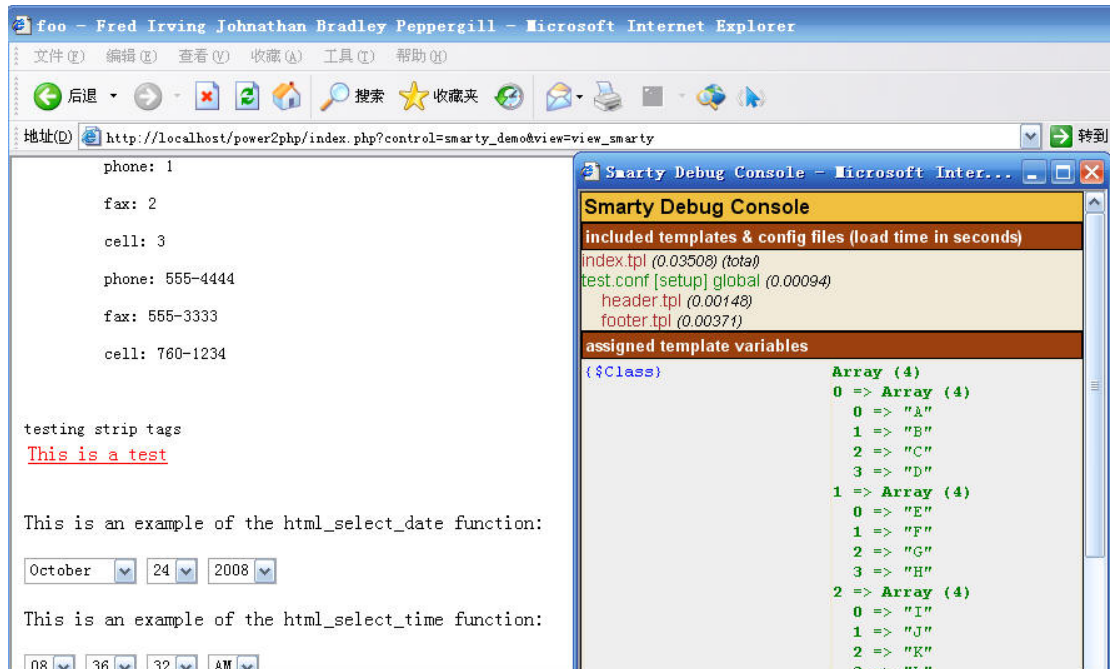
foo - Fred Irving Johnathan Bradley Peppergill - Microsoft Internet Explorer

文件(F) 编辑(E) 查看(V) 收藏(A) 工具(T) 帮助(H)

后退 搜索 收藏夹

地址(D) http://localhost/power2php/index.php?control=smarty_demo&view=view_smarty 转到

phone: 1

fax: 2

cell: 3

phone: 555-4444

fax: 555-3333

cell: 760-1234

testing strip tags
This is a test

This is an example of the html_select_date function:

October 24 2008

This is an example of the html_select_time function:

08 36 32 AM

Smarty Debug Console - Microsoft Inter...

Smarty Debug Console

included templates & config files (load time in seconds)

index.tpl (0.03508) (total)
test.conf [setup] global (0.00094)
header.tpl (0.00148)
footer.tpl (0.00371)

assigned template variables

{$Class} Array (4)
0 => Array (4)
0 => "A"
1 => "B"
2 => "C"
3 => "D"
1 => Array (4)
0 => "E"
1 => "F"
2 => "G"
3 => "H"
2 => Array (4)
0 => "I"
1 => "J"
2 => "K"
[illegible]